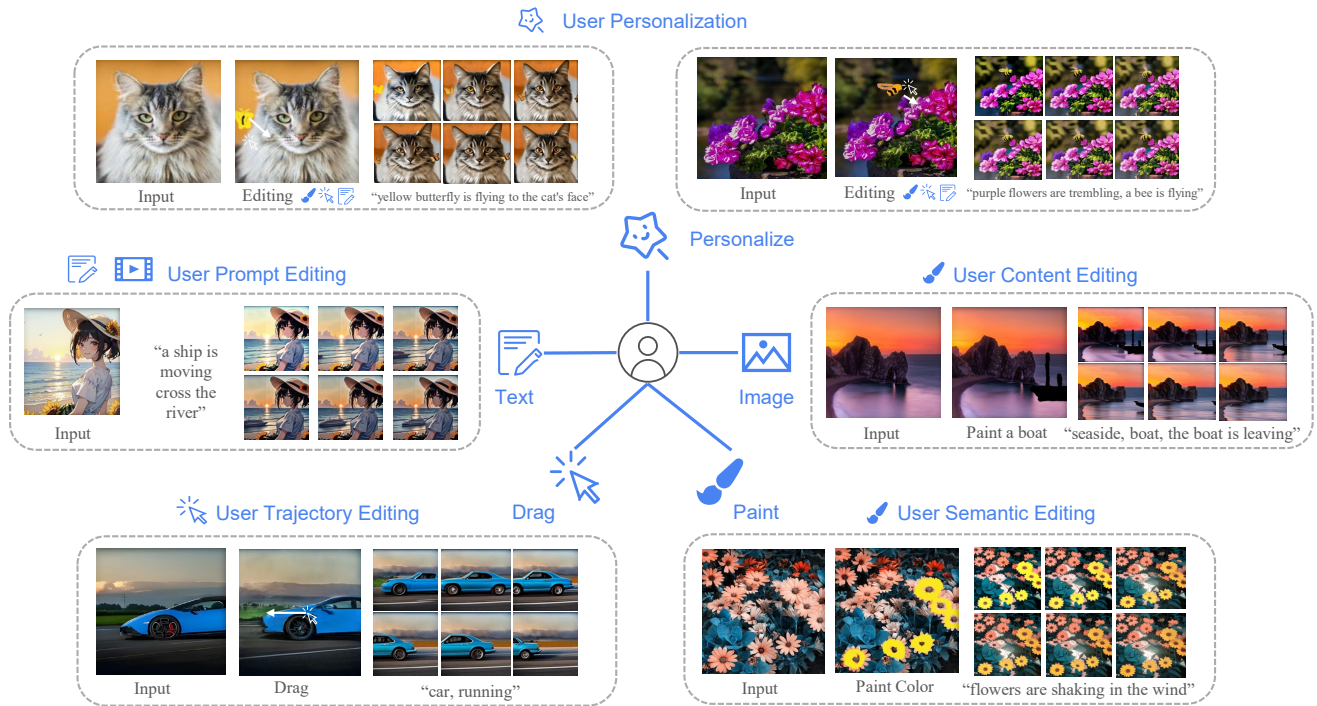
User Personalization

Input
Editing
"yellow butterfly is flying to the cat's face"

Input
Editing
"purple flowers are trembling, a bee is flying"

Personalize

User Prompt Editing

Input
"a ship is moving cross the river"

Text

Image

User Content Editing

Input
Paint a boat
"seaside, boat, the boat is leaving"

Drag

Paint

User Trajectory Editing

Input
Drag
"car, running"

User Semantic Editing

Input
Paint Color
"flowers are shaking in the wind"